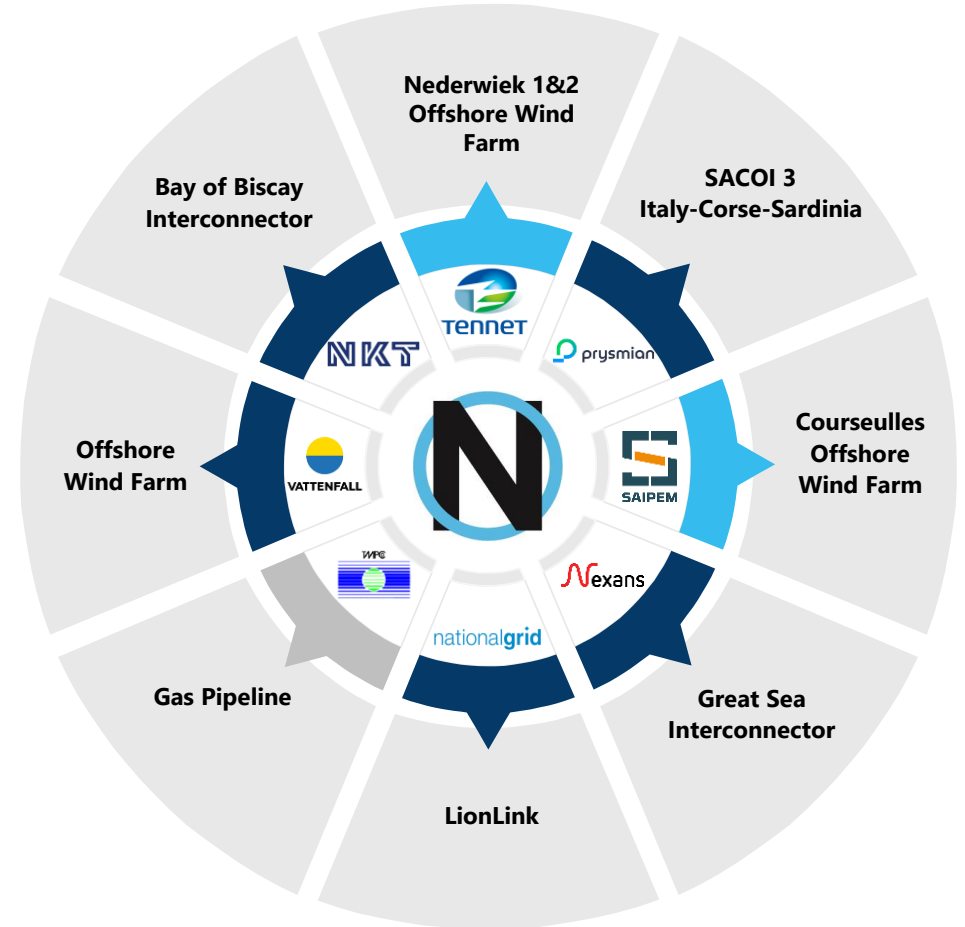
Nederwiek 1&2 Offshore Wind Farm

SACOI 3 Italy-Corse-Sardinia

Courseulles Offshore Wind Farm

Great Sea Interconnector

LionLink

Gas Pipeline

Offshore Wind Farm

Bay of Biscay Interconnector

TENNET

prysmian

SAIPEM

Nexans

nationalgrid

WPC

VATTENFALL

NKT

N